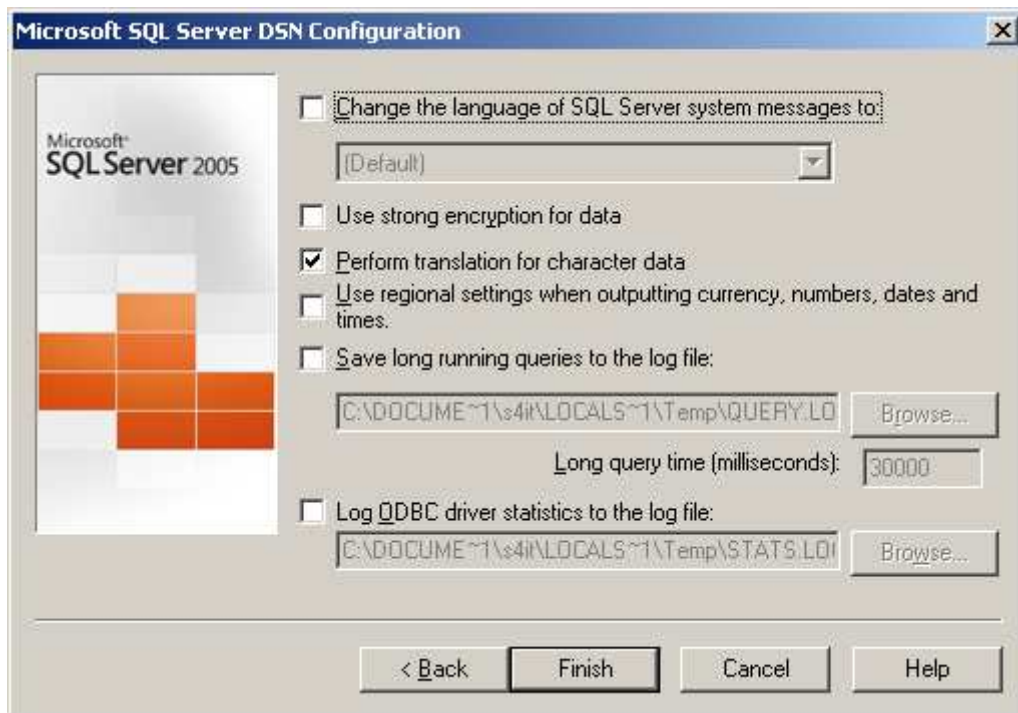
Microsoft SQL Server DSN Configuration

Microsoft SQL Server 2005

Change the language of SQL Server system messages to:

(Default)

Use strong encryption for data

Perform translation for character data

Use regional settings when outputting currency, numbers, dates and times.

Save long running queries to the log file:

C:\DOCUME~1\s4it\LOCALS~1\Temp\QUERY.LO

Browse...

Long query time (milliseconds): 30000

Log ODBC driver statistics to the log file:

C:\DOCUME~1\s4it\LOCALS~1\Temp\STATS.LO

Browse...

< Back

Finish

Cancel

Help